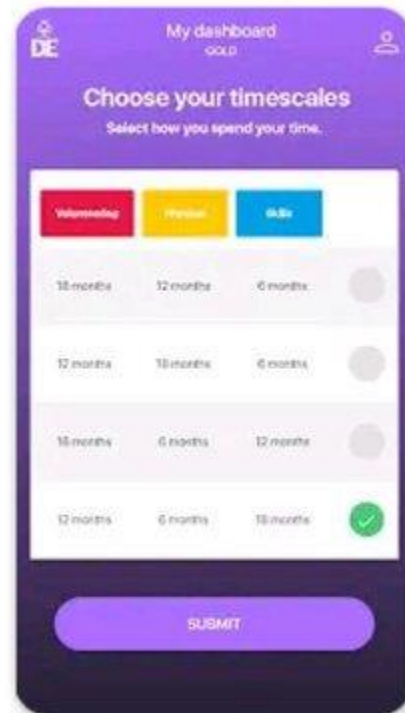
DE

My dashboard
GOLD

Choose your timescales
Select how you spend your time.

| Volunteering | Physical | Skills |
|---|---|---|
| 18 months | 12 months | 6 months |
| 12 months | 18 months | 6 months |
| 18 months | 6 months | 12 months |
| 12 months | 6 months | 18 months |

SUBMIT